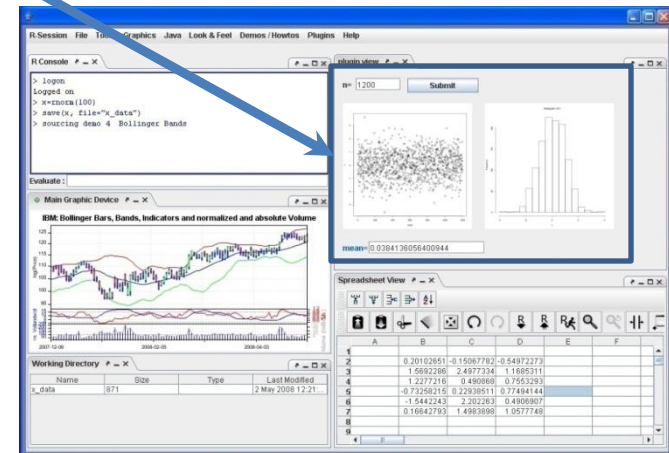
R-Session File Tools Graphics Java Look & Feel Demos / Howtos Plugins Help

R Console

> logon
Logged on
> x=rnorm(100)
> save(x, file="x_data")
> sourcing demo 4 Bollinger Bands

Evaluate :

Main Graphic Device

IBM: Bollinger Bars, Bands, Indicators and normalized and absolute Volume

2007-10-08 2008-02-05 2008-06-03

Working Directory

| Name | Size | Type | Last Modified |
|---|---|---|---|
| x_data | 871 | | 2 May 2008 12:21 |

plugin view

n= 1200 Submit

mean= 0.0384136056400944

Spreadsheet View

| | A | B | C | D | E | F |
|---|---|---|---|---|---|---|
| 1 | | | | | | |
| 2 | | 0.20102651 | -0.15067782 | -0.54972273 | | |
| 3 | | 1.5692286 | 2.4977334 | 1.1685311 | | |
| 4 | | 1.2277216 | 0.490868 | 0.7553293 | | |
| 5 | | -0.73258215 | 0.22938511 | 0.77494144 | | |
| 6 | | -1.5442243 | 2.202263 | 0.4906907 | | |
| 7 | | 0.16642793 | 1.4983898 | 1.0577748 | | |
| 8 | | | | | | |
| 9 | | | | | | |